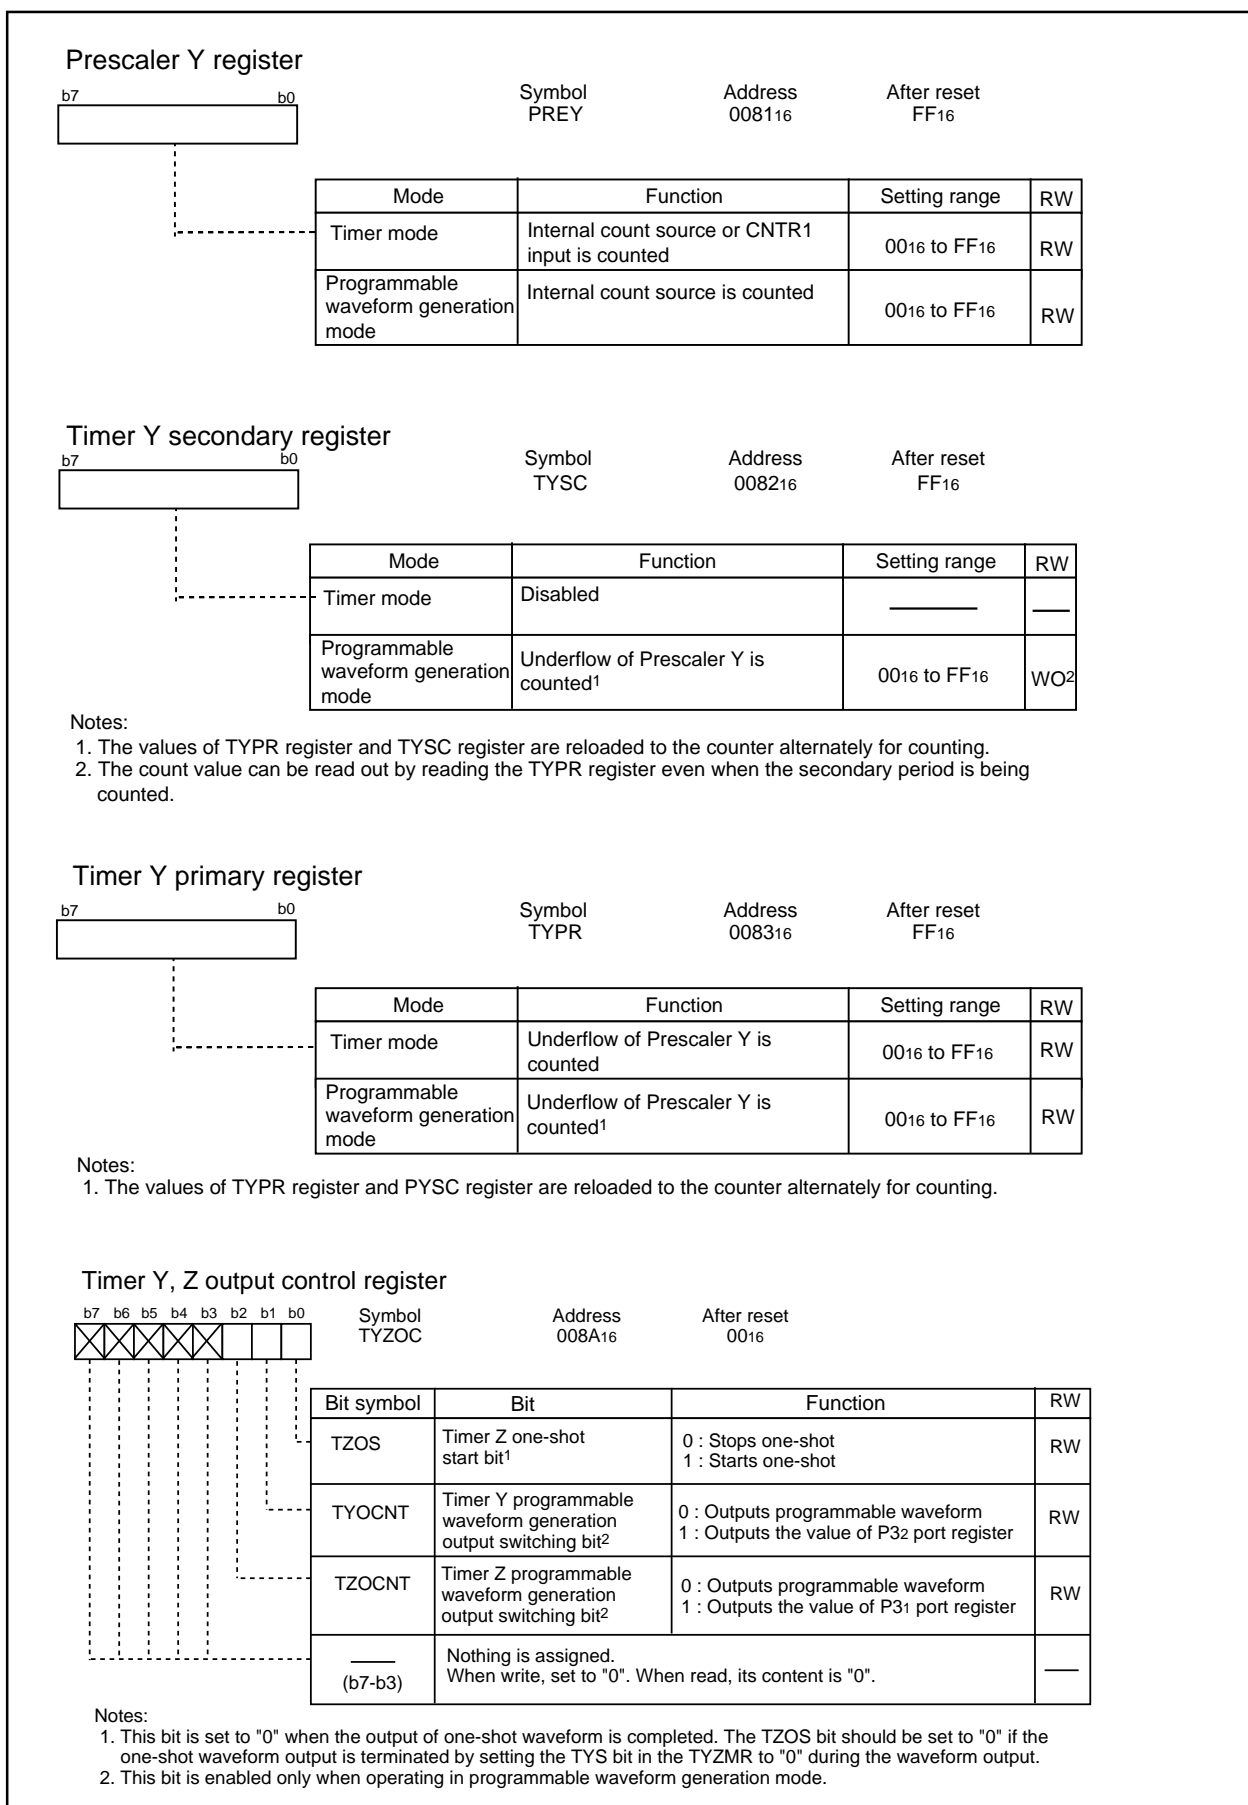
Prescaler Y register

b7 b0

Symbol PREY  Address $0081_{16}$  After reset $FF_{16}$

| Mode | Function | Setting range | RW |
|---|---|---|---|
| Timer mode | Internal count source or CNTR1 input is counted | $00_{16}$ to $FF_{16}$ | RW |
| Programmable waveform generation mode | Internal count source is counted | $00_{16}$ to $FF_{16}$ | RW |

Timer Y secondary register

b7 b0

Symbol TYSC  Address $0082_{16}$  After reset $FF_{16}$

| Mode | Function | Setting range | RW |
|---|---|---|---|
| Timer mode | Disabled | ——— | — |
| Programmable waveform generation mode | Underflow of Prescaler Y is counted$^1$ | $00_{16}$ to $FF_{16}$ | WO$^2$ |

Notes:
1. The values of TYPR register and TYSC register are reloaded to the counter alternately for counting.
2. The count value can be read out by reading the TYPR register even when the secondary period is being counted.

Timer Y primary register

b7 b0

Symbol TYPR  Address $0083_{16}$  After reset $FF_{16}$

| Mode | Function | Setting range | RW |
|---|---|---|---|
| Timer mode | Underflow of Prescaler Y is counted | $00_{16}$ to $FF_{16}$ | RW |
| Programmable waveform generation mode | Underflow of Prescaler Y is counted$^1$ | $00_{16}$ to $FF_{16}$ | RW |

Notes:
1. The values of TYPR register and PYSC register are reloaded to the counter alternately for counting.

Timer Y, Z output control register

b7 b6 b5 b4 b3 b2 b1 b0

Symbol TYZOC  Address $008A_{16}$  After reset $00_{16}$

| Bit symbol | Bit | Function | RW |
|---|---|---|---|
| TZOS | Timer Z one-shot start bit$^1$ | 0 : Stops one-shot<br>1 : Starts one-shot | RW |
| TYOCNT | Timer Y programmable waveform generation output switching bit$^2$ | 0 : Outputs programmable waveform<br>1 : Outputs the value of $P3_2$ port register | RW |
| TZOCNT | Timer Z programmable waveform generation output switching bit$^2$ | 0 : Outputs programmable waveform<br>1 : Outputs the value of $P3_1$ port register | RW |
| —— (b7-b3) | Nothing is assigned.<br>When write, set to "0". When read, its content is "0". | | — |

Notes:
1. This bit is set to "0" when the output of one-shot waveform is completed. The TZOS bit should be set to "0" if the one-shot waveform output is terminated by setting the TYS bit in the TYZMR to "0" during the waveform output.
2. This bit is enabled only when operating in programmable waveform generation mode.